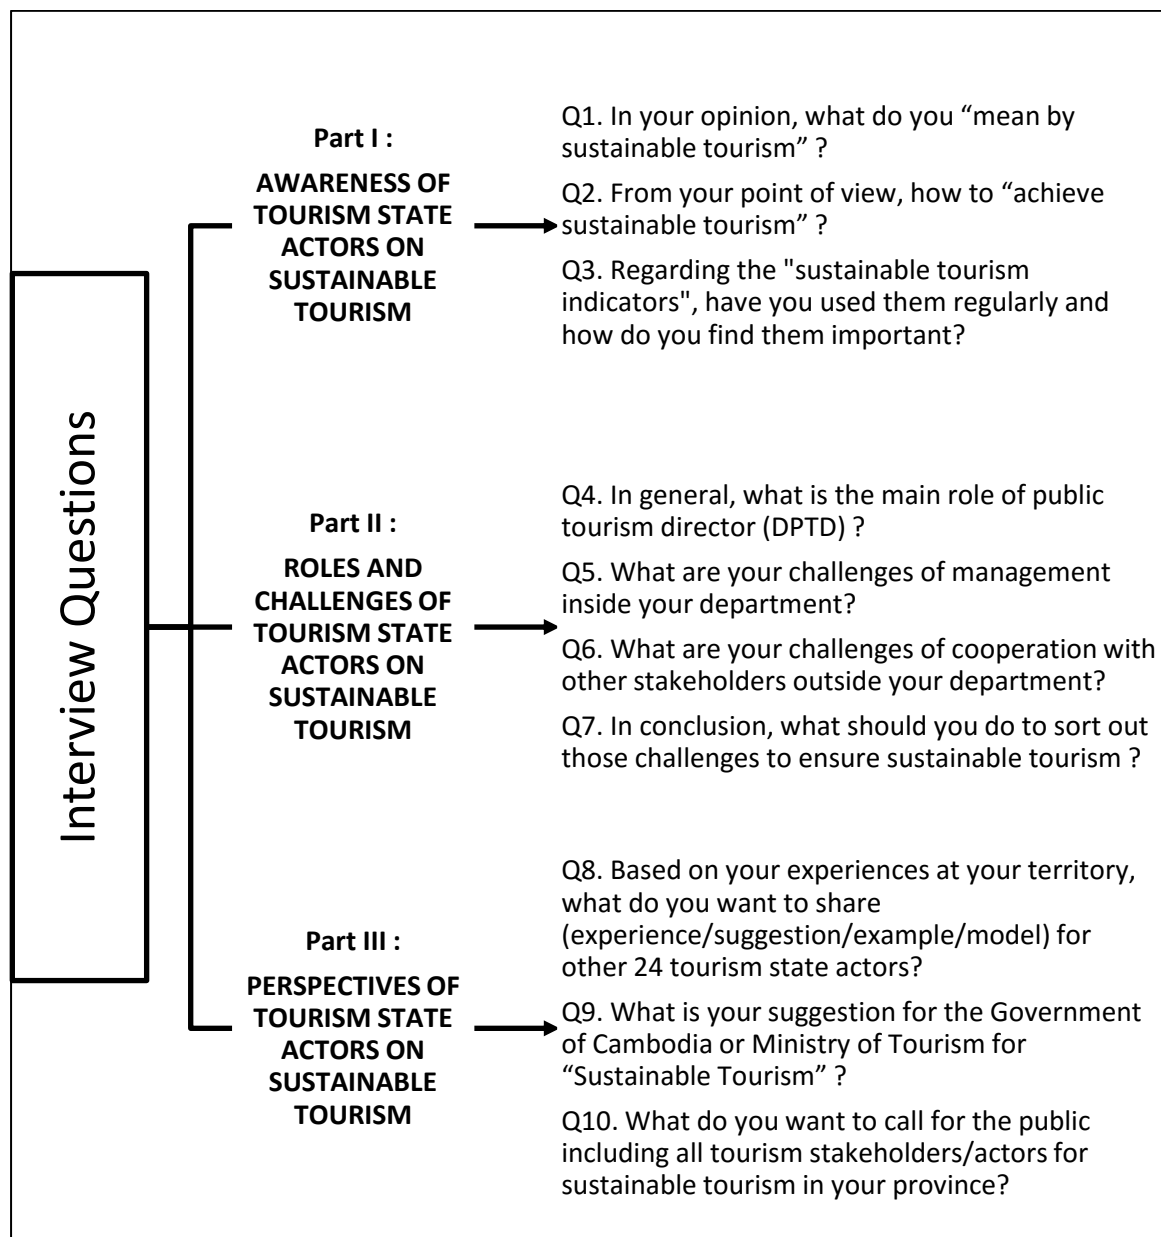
Interview Questions

Part I :

AWARENESS OF TOURISM STATE ACTORS ON SUSTAINABLE TOURISM

Q1. In your opinion, what do you “mean by sustainable tourism” ?

Q2. From your point of view, how to “achieve sustainable tourism” ?

Q3. Regarding the "sustainable tourism indicators", have you used them regularly and how do you find them important?

Part II :

ROLES AND CHALLENGES OF TOURISM STATE ACTORS ON SUSTAINABLE TOURISM

Q4. In general, what is the main role of public tourism director (DPTD) ?

Q5. What are your challenges of management inside your department?

Q6. What are your challenges of cooperation with other stakeholders outside your department?

Q7. In conclusion, what should you do to sort out those challenges to ensure sustainable tourism ?

Part III :

PERSPECTIVES OF TOURISM STATE ACTORS ON SUSTAINABLE TOURISM

Q8. Based on your experiences at your territory, what do you want to share (experience/suggestion/example/model) for other 24 tourism state actors?

Q9. What is your suggestion for the Government of Cambodia or Ministry of Tourism for “Sustainable Tourism” ?

Q10. What do you want to call for the public including all tourism stakeholders/actors for sustainable tourism in your province?